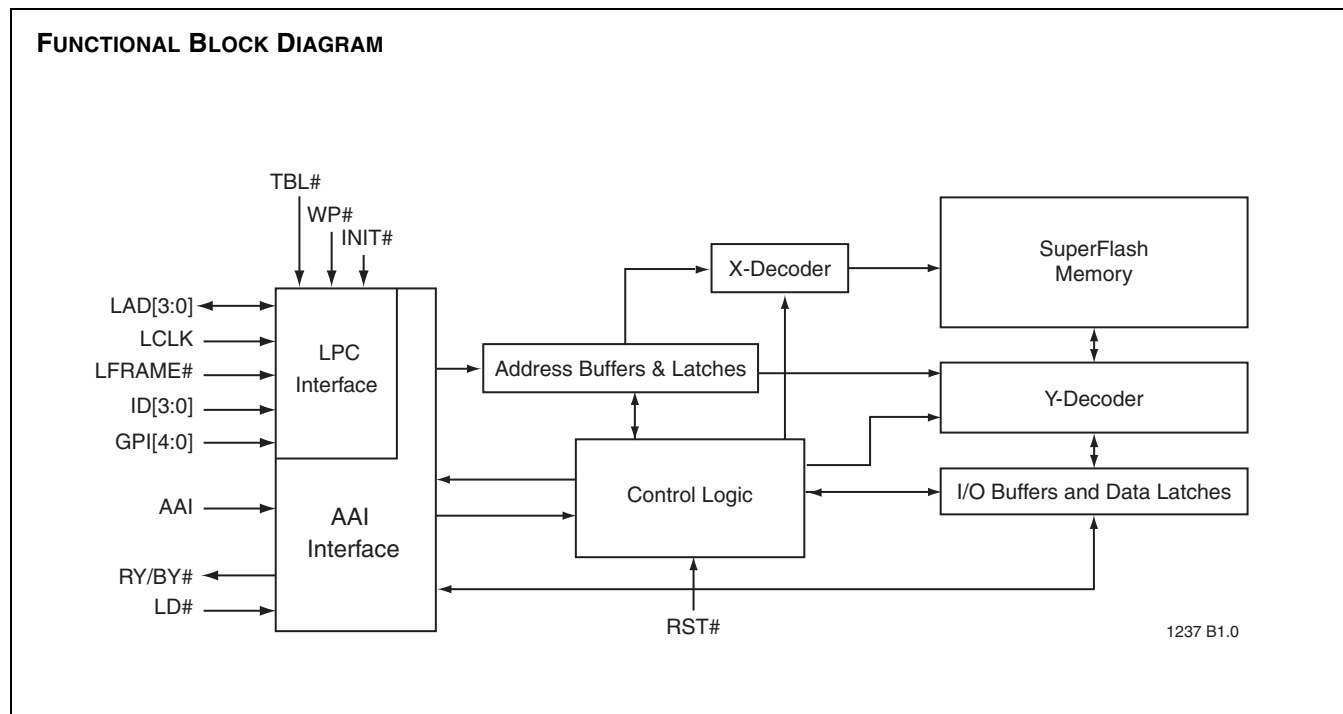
FUNCTIONAL BLOCK DIAGRAM

TBL#
WP#
INIT#

LAD[3:0]
LCLK
LFRAME#
ID[3:0]
GPI[4:0]

LPC Interface

AAI

AAI Interface

RY/BY#
LD#

X-Decoder

SuperFlash Memory

Address Buffers & Latches

Y-Decoder

Control Logic

I/O Buffers and Data Latches

RST#

1237 B1.0